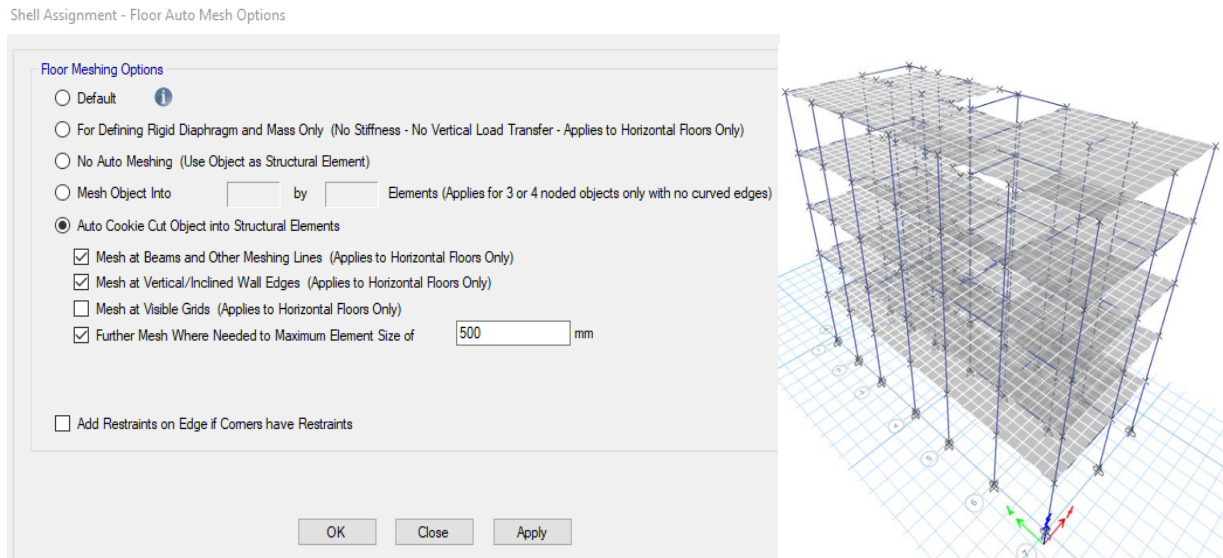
Shell Assignment - Floor Auto Mesh Options

Floor Meshing Options

Default

For Defining Rigid Diaphragm and Mass Only (No Stiffness - No Vertical Load Transfer - Applies to Horizontal Floors Only)

No Auto Meshing (Use Object as Structural Element)

Mesh Object Into [ ] by [ ] Elements (Applies for 3 or 4 noded objects only with no curved edges)

Auto Cookie Cut Object into Structural Elements

Mesh at Beams and Other Meshing Lines (Applies to Horizontal Floors Only)

Mesh at Vertical/Inclined Wall Edges (Applies to Horizontal Floors Only)

Mesh at Visible Grids (Applies to Horizontal Floors Only)

Further Mesh Where Needed to Maximum Element Size of 500 mm

Add Restraints on Edge if Corners have Restraints

OK Close Apply